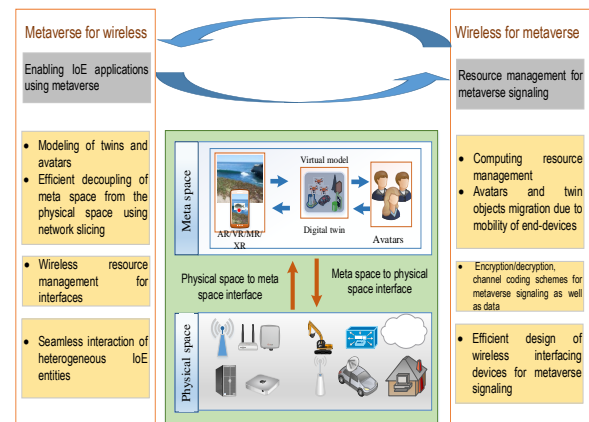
Metaverse for wireless

Enabling IoE applications using metaverse

Wireless for metaverse

Resource management for metaverse signaling

- Modeling of twins and avatars
- Efficient decoupling of meta space from the physical space using network slicing

- Wireless resource management for interfaces

- Seamless interaction of heterogeneous IoE entities

Meta space

Virtual model

AR/VR/MR/XR

Digital twin

Avatars

Physical space to meta space interface

Meta space to physical space interface

Physical space

- Computing resource management
- Avatars and twin objects migration due to mobility of end-devices

- Encryption/decryption, channel coding schemes for metaverse signaling as well as data

- Efficient design of wireless interfacing devices for metaverse signaling